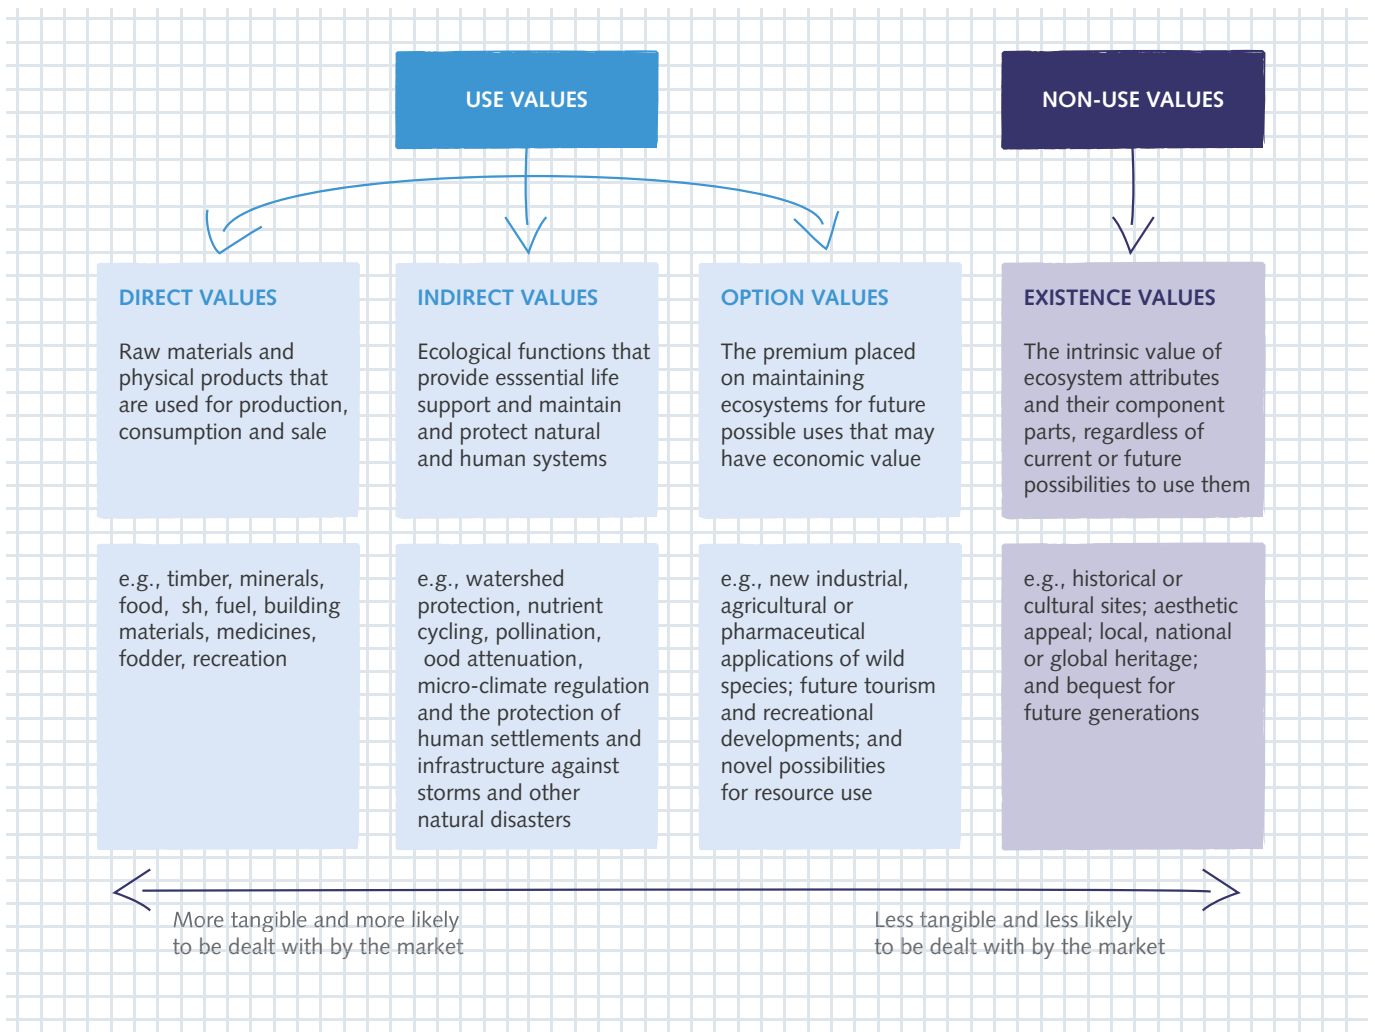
USE VALUES

NON-USE VALUES

DIRECT VALUES

Raw materials and physical products that are used for production, consumption and sale

INDIRECT VALUES

Ecological functions that provide esssential life support and maintain and protect natural and human systems

OPTION VALUES

The premium placed on maintaining ecosystems for future possible uses that may have economic value

EXISTENCE VALUES

The intrinsic value of ecosystem attributes and their component parts, regardless of current or future possibilities to use them

e.g., timber, minerals, food, sh, fuel, building materials, medicines, fodder, recreation

e.g., watershed protection, nutrient cycling, pollination, ood attenuation, micro-climate regulation and the protection of human settlements and infrastructure against storms and other natural disasters

e.g., new industrial, agricultural or pharmaceutical applications of wild species; future tourism and recreational developments; and novel possibilities for resource use

e.g., historical or cultural sites; aesthetic appeal; local, national or global heritage; and bequest for future generations

More tangible and more likely to be dealt with by the market

Less tangible and less likely to be dealt with by the market